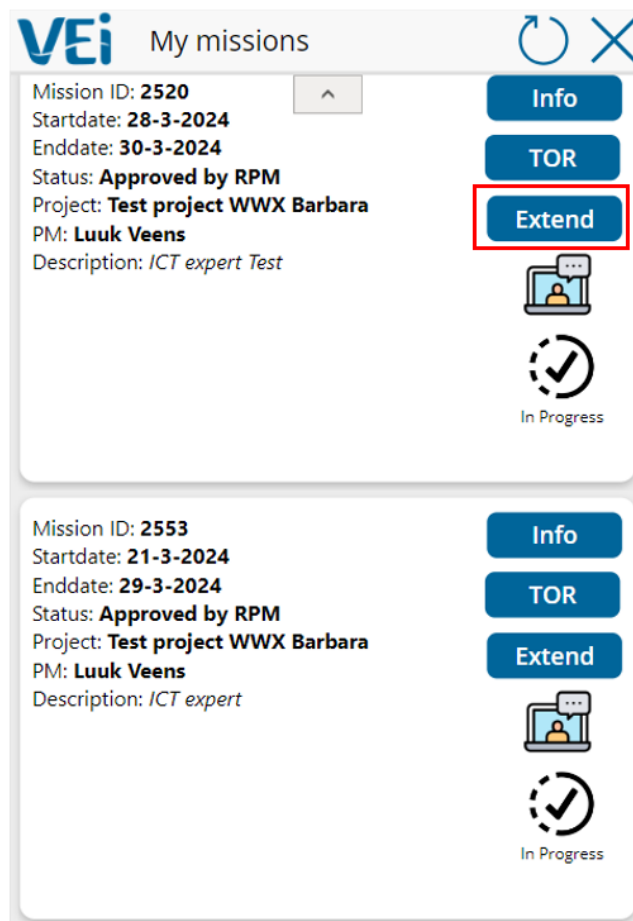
VEi My missions

Mission ID: **2520**
Startdate: **28-3-2024**
Enddate: **30-3-2024**
Status: **Approved by RPM**
Project: **Test project WWX Barbara**
PM: **Luuk Veens**
Description: *ICT expert Test*

Info
TOR
Extend

In Progress

Mission ID: **2553**
Startdate: **21-3-2024**
Enddate: **29-3-2024**
Status: **Approved by RPM**
Project: **Test project WWX Barbara**
PM: **Luuk Veens**
Description: *ICT expert*

Info
TOR
Extend

In Progress